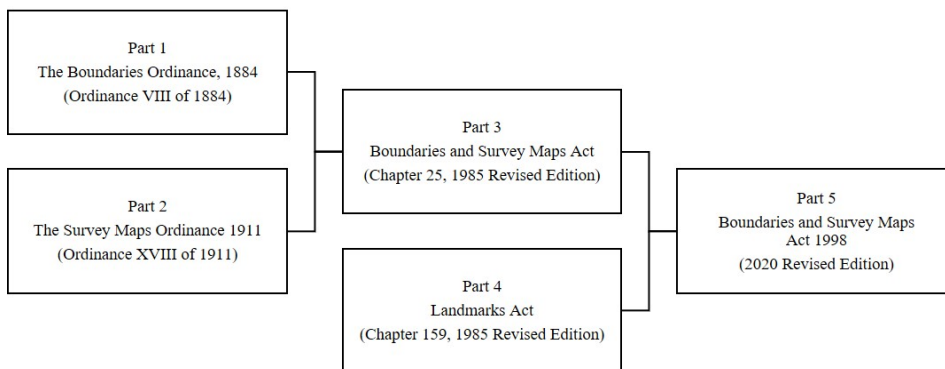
Part 1
The Boundaries Ordinance, 1884
(Ordinance VIII of 1884)

Part 2
The Survey Maps Ordinance 1911
(Ordinance XVIII of 1911)

Part 3
Boundaries and Survey Maps Act
(Chapter 25, 1985 Revised Edition)

Part 4
Landmarks Act
(Chapter 159, 1985 Revised Edition)

Part 5
Boundaries and Survey Maps Act 1998
(2020 Revised Edition)